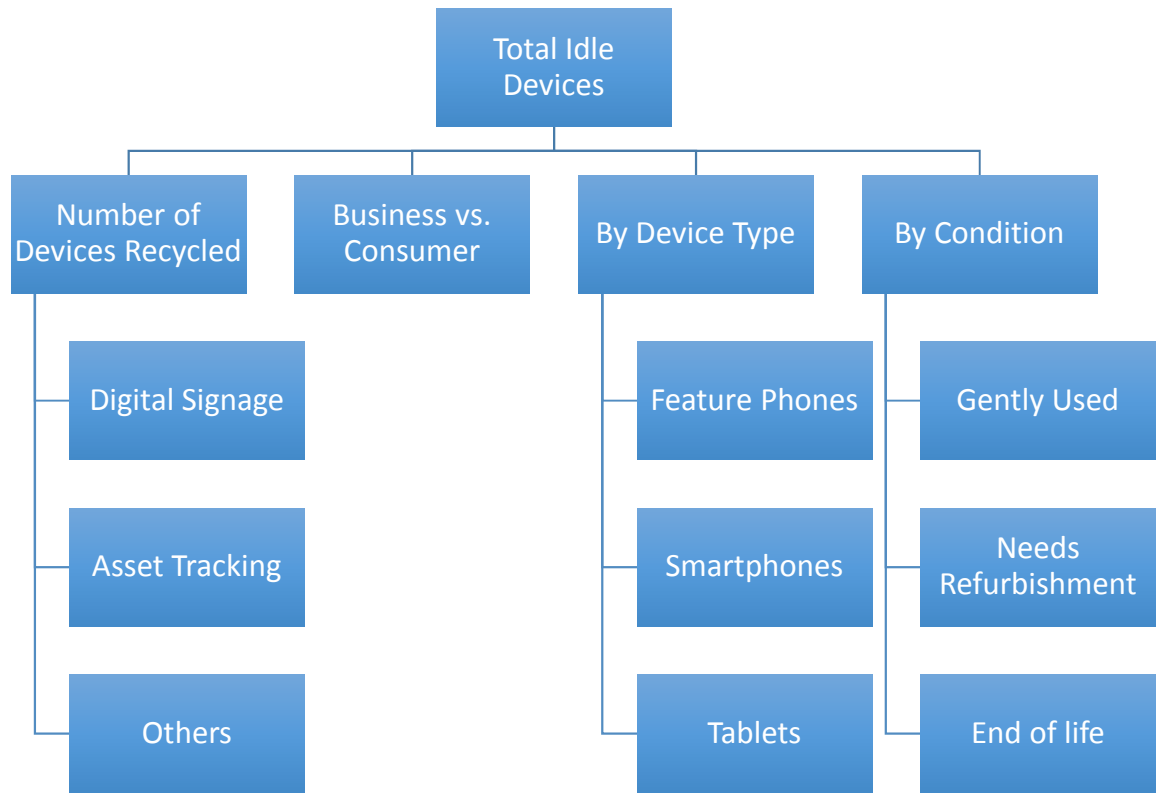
Total Idle Devices

Number of Devices Recycled

Business vs. Consumer

By Device Type

By Condition

Digital Signage

Asset Tracking

Others

Feature Phones

Smartphones

Tablets

Gently Used

Needs Refurbishment

End of life